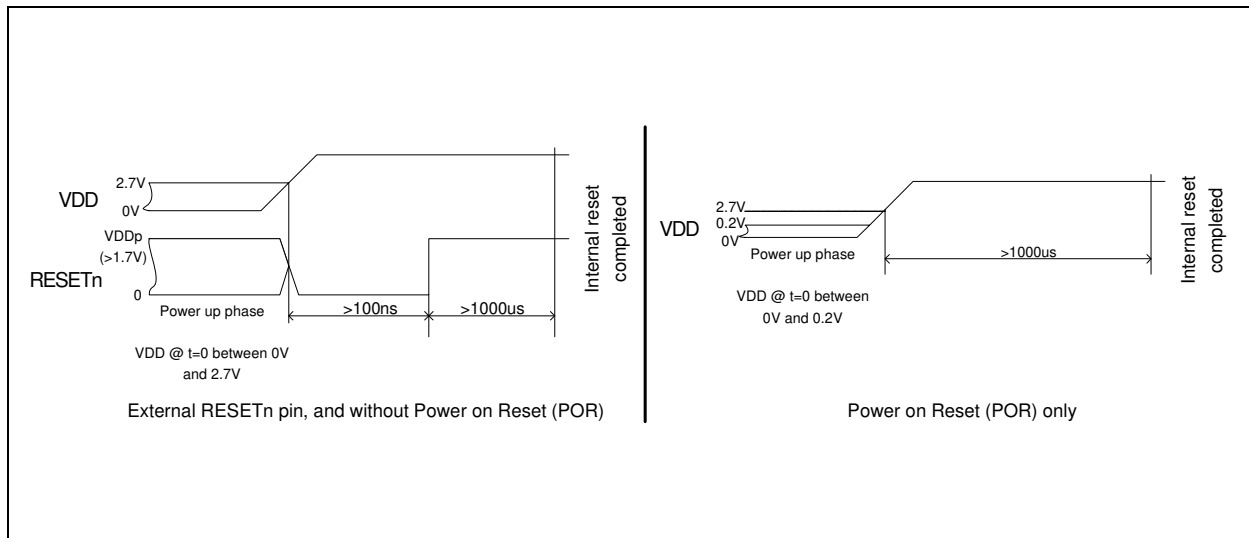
2.7V
VDD
0V
VDDp
(>1.7V)
RESETn
0
Power up phase
>100ns
>1000us
Internal reset completed
VDD @ t=0 between 0V and 2.7V
External RESETn pin, and without Power on Reset (POR)

VDD
2.7V
0.2V
0V
Power up phase
>1000us
Internal reset completed
VDD @ t=0 between 0V and 0.2V
Power on Reset (POR) only